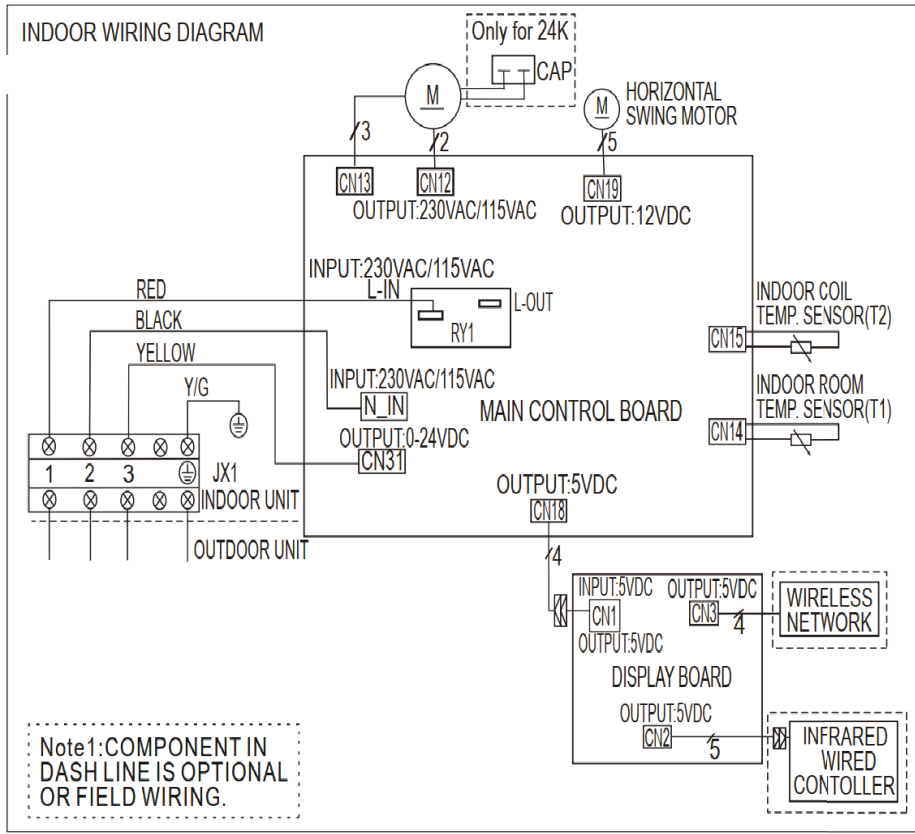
INDOOR WIRING DIAGRAM

Only for 24K

CAP

M

M

HORIZONTAL SWING MOTOR

3

2

5

CN13

CN12

CN19

OUTPUT:230VAC/115VAC

OUTPUT:12VDC

INPUT:230VAC/115VAC

L-IN

L-OUT

RY1

RED

BLACK

YELLOW

Y/G

INPUT:230VAC/115VAC

N_IN

MAIN CONTROL BOARD

OUTPUT:0-24VDC

CN31

INDOOR COIL TEMP. SENSOR(T2)

CN15

INDOOR ROOM TEMP. SENSOR(T1)

CN14

1 2 3

JX1

INDOOR UNIT

OUTDOOR UNIT

OUTPUT:5VDC

CN18

4

INPUT:5VDC

OUTPUT:5VDC

CN1

CN3

4

WIRELESS NETWORK

OUTPUT:5VDC

DISPLAY BOARD

OUTPUT:5VDC

CN2

5

INFRARED WIRED CONTOLLER

Note1:COMPONENT IN DASH LINE IS OPTIONAL OR FIELD WIRING.